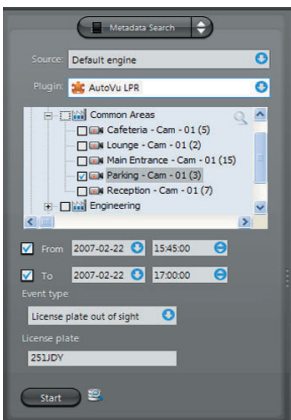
Metadata Search

Source: Default engine

Plugin: AutoVu LPR

Common Areas
Cafeteria - Cam - 01 (5)
Lounge - Cam - 01 (2)
Main Entrance - Cam - 01 (15)
Parking - Cam - 01 (3)
Reception - Cam - 01 (7)
Engineering

From 2007-02-22 15:45:00

To 2007-02-22 17:00:00

Event type

License plate out of sight

License plate

251JDY

Start